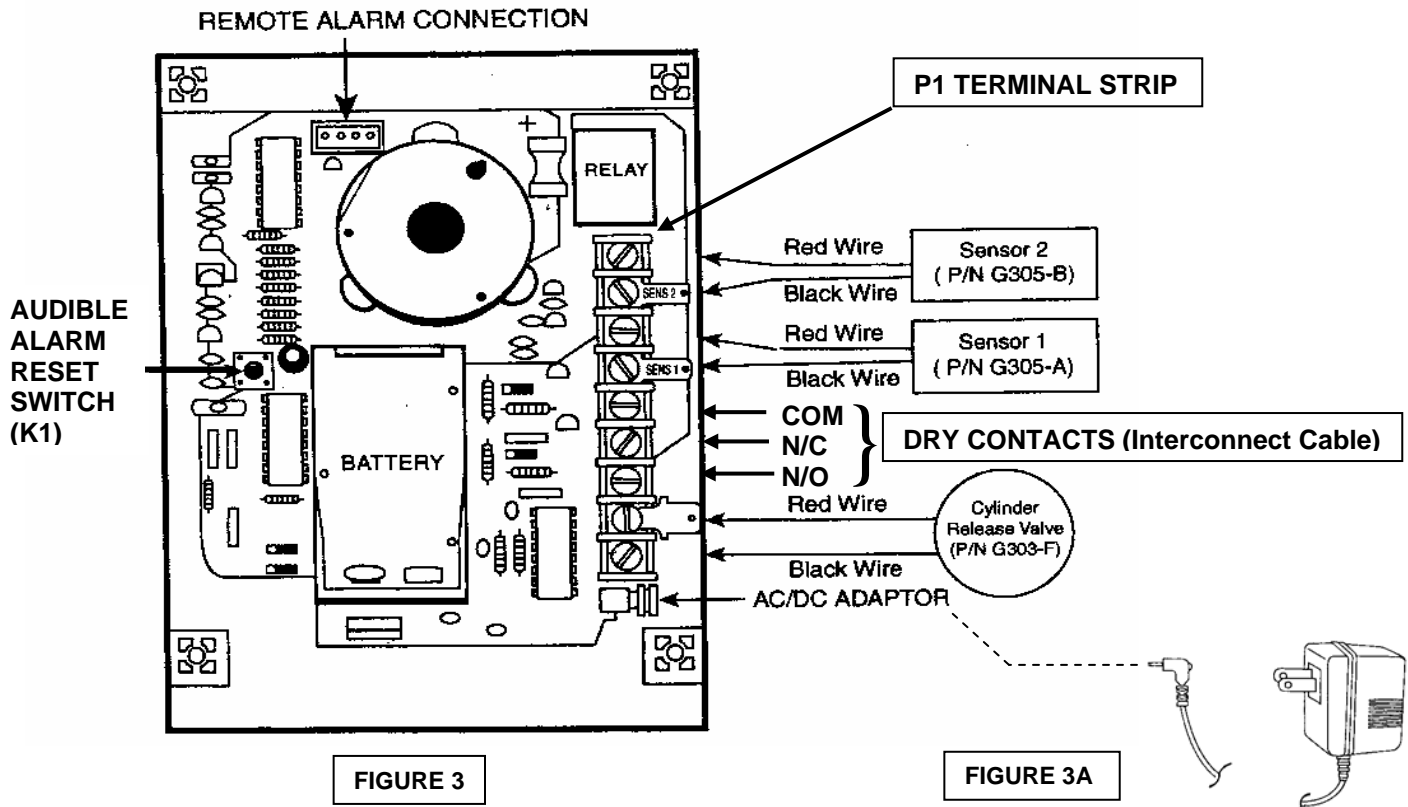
REMOTE ALARM CONNECTION

P1 TERMINAL STRIP

RELAY

AUDIBLE ALARM RESET SWITCH (K1)

BATTERY

SENS 2

SENS 1

Red Wire

Black Wire

Sensor 2 ( P/N G305-B)

Red Wire

Black Wire

Sensor 1 ( P/N G305-A)

COM
N/C
N/O

DRY CONTACTS (Interconnect Cable)

Red Wire

Cylinder Release Valve (P/N G303-F)

Black Wire

AC/DC ADAPTOR

FIGURE 3

FIGURE 3A